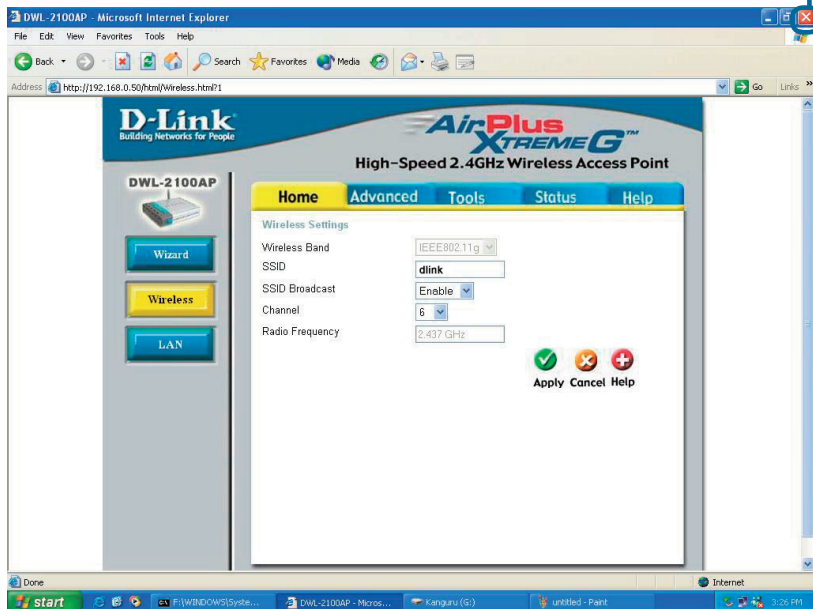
DWL-2100AP - Microsoft Internet Explorer

File Edit View Favorites Tools Help

Back Search Favorites Media

Address http://192.168.0.50/html/Wireless.html?1

Go Links »

D-Link
Building Networks for People

AirPlus XtremeG™
High-Speed 2.4GHz Wireless Access Point

DWL-2100AP

Home Advanced Tools Status Help

Wizard

Wireless

LAN

Wireless Settings

Wireless Band IEEE802.11g

SSID dlink

SSID Broadcast Enable

Channel 6

Radio Frequency 2.437 GHz

Apply Cancel Help

Done

Internet

start

F:\WINDOWS\Syste...

DWL-2100AP - Micros...

Kanguru (G:)

untitled - Paint

3:26 PM